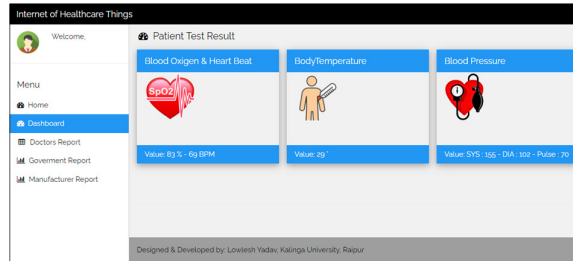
Internet of Healthcare Things

Welcome,

Menu

Home

Dashboard

Doctors Report

Goverment Report

Manufacturer Report

Patient Test Result

Blood Oxigen & Heart Beat

SpO2

Value: 83 % - 69 BPM

BodyTemperature

Value: 29 °

Blood Pressure

Value: SYS : 155 - DIA : 102 - Pulse : 70

Designed & Developed by: Lowlesh Yadav, Kalinga University, Raipur